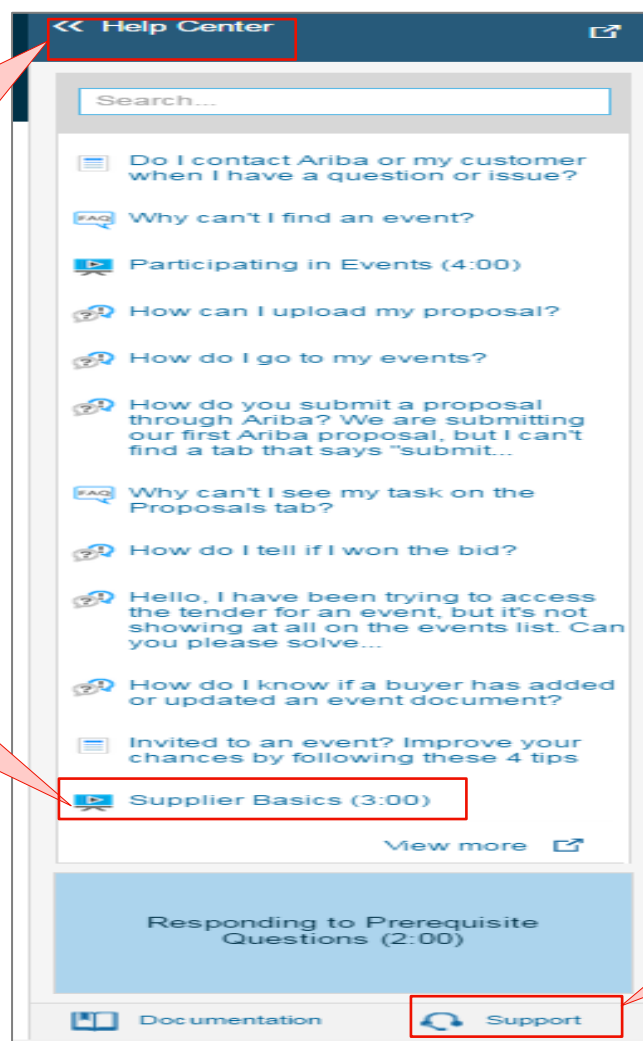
<< Help Center

Search...

Do I contact Ariba or my customer when I have a question or issue?

FAQ Why can't I find an event?

Participating in Events (4:00)

How can I upload my proposal?

How do I go to my events?

How do you submit a proposal through Ariba? We are submitting our first Ariba proposal, but I can't find a tab that says "submit...

FAQ Why can't I see my task on the Proposals tab?

How do I tell if I won the bid?

Hello, I have been trying to access the tender for an event, but it's not showing at all on the events list. Can you please solve...

How do I know if a buyer has added or updated an event document?

Invited to an event? Improve your chances by following these 4 tips

Supplier Basics (3:00)

View more

Responding to Prerequisite Questions (2:00)

Documentation

Support